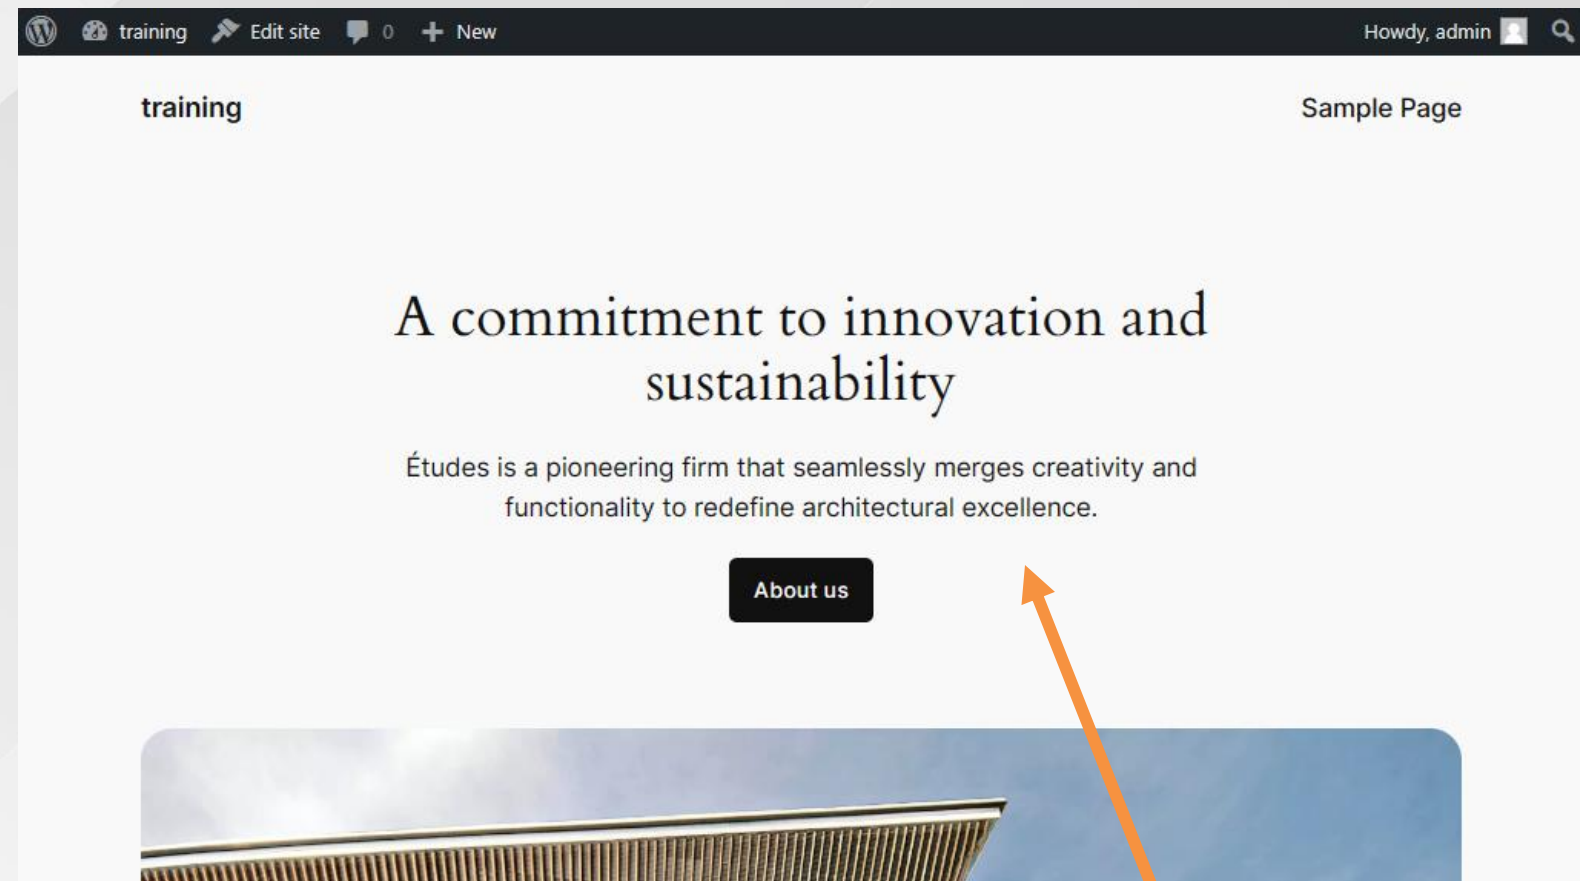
training Edit site 0 New Howdy, admin

training

Sample Page

A commitment to innovation and sustainability

Études is a pioneering firm that seamlessly merges creativity and functionality to redefine architectural excellence.

About us